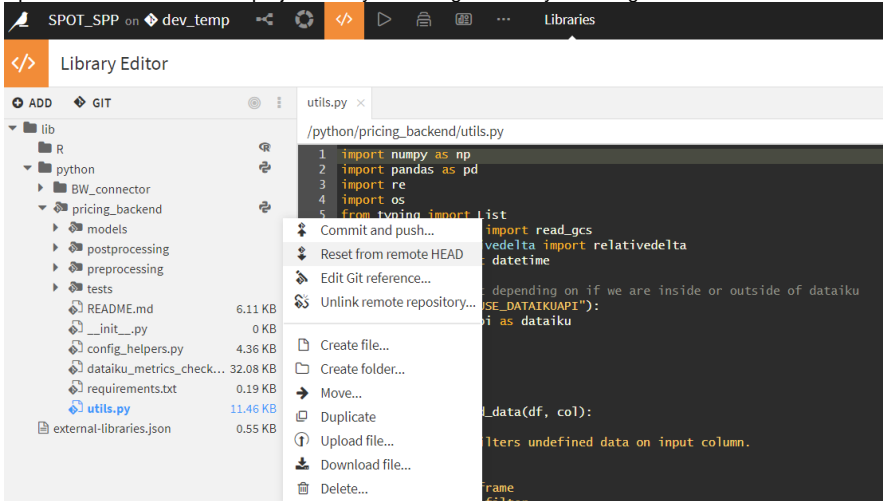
SPOT_SPP on dev_temp

Libraries

Library Editor

ADD GIT

lib
R
python
BW_connector
pricing_backend
models
postprocessing
preprocessing
tests
README.md 6.11 KB
__init__.py 0 KB
config_helpers.py 4.36 KB
dataiku_metrics_check... 32.08 KB
requirements.txt 0.19 KB
utils.py 11.46 KB
external-libraries.json 0.55 KB

utils.py ×

/python/pricing_backend/utils.py

1 import numpy as np
2 import pandas as pd
3 import re
4 import os
5 from typing import List
import read_gcs
vedelta import relativedelta
datetime

depending on if we are inside or outside of dataiku
USE_DATAIKUAPI"):
i as dataiku

d_data(df, col):

lters undefined data on input column.

frame

Commit and push...
Reset from remote HEAD
Edit Git reference...
Unlink remote repository...
Create file...
Create folder...
Move...
Duplicate
Upload file...
Download file...
Delete...